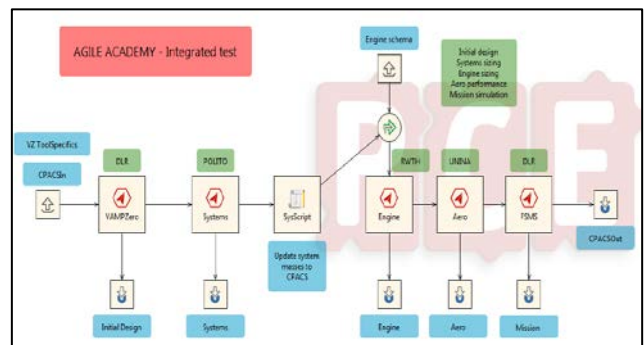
AGILE ACADEMY - Integrated test

Engine schema

Initial design
Systems sizing
Engine sizing
Aero performance
Mission simulation

VZ ToolSpecifics

CPACSIn

DLR

VAMPZero

POLITO

Systems

SysScript

Update system masses to CPACS

RWTH

Engine

UNINA

Aero

DLR

PSMS

CPACSOut

Initial Design

Systems

Engine

Aero

Mission